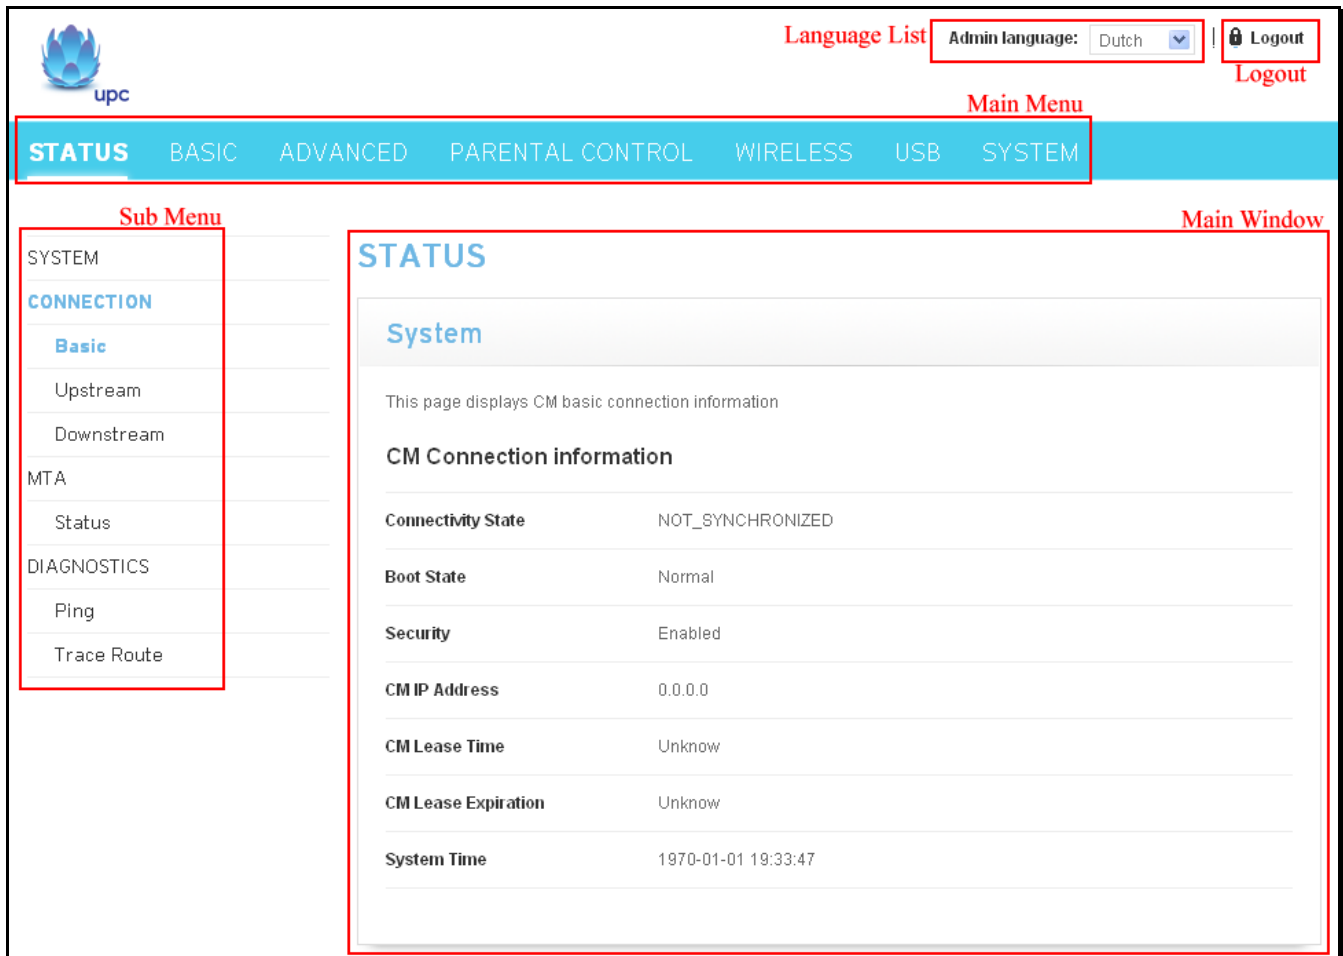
upc

Language List Admin language: Dutch | Logout
Logout

Main Menu
STATUS BASIC ADVANCED PARENTAL CONTROL WIRELESS USB SYSTEM

Sub Menu
SYSTEM
CONNECTION
Basic
Upstream
Downstream
MTA
Status
DIAGNOSTICS
Ping
Trace Route

Main Window
STATUS

System

This page displays CM basic connection information

CM Connection information

| | |
|---|---|
| Connectivity State | NOT_SYNCHRONIZED |
| Boot State | Normal |
| Security | Enabled |
| CM IP Address | 0.0.0.0 |
| CM Lease Time | Unknow |
| CM Lease Expiration | Unknow |
| System Time | 1970-01-01 19:33:47 |